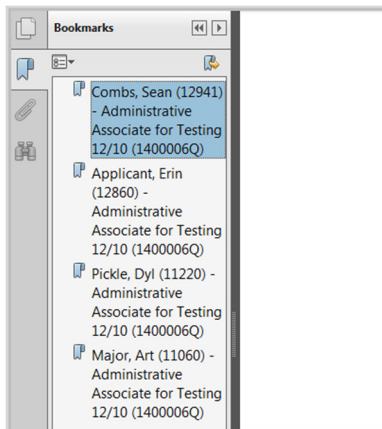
Bookmarks

Combs, Sean (12941) - Administrative Associate for Testing 12/10 (1400006Q)

Applicant, Erin (12860) - Administrative Associate for Testing 12/10 (1400006Q)

Pickle, Dyl (11220) - Administrative Associate for Testing 12/10 (1400006Q)

Major, Art (11060) - Administrative Associate for Testing 12/10 (1400006Q)